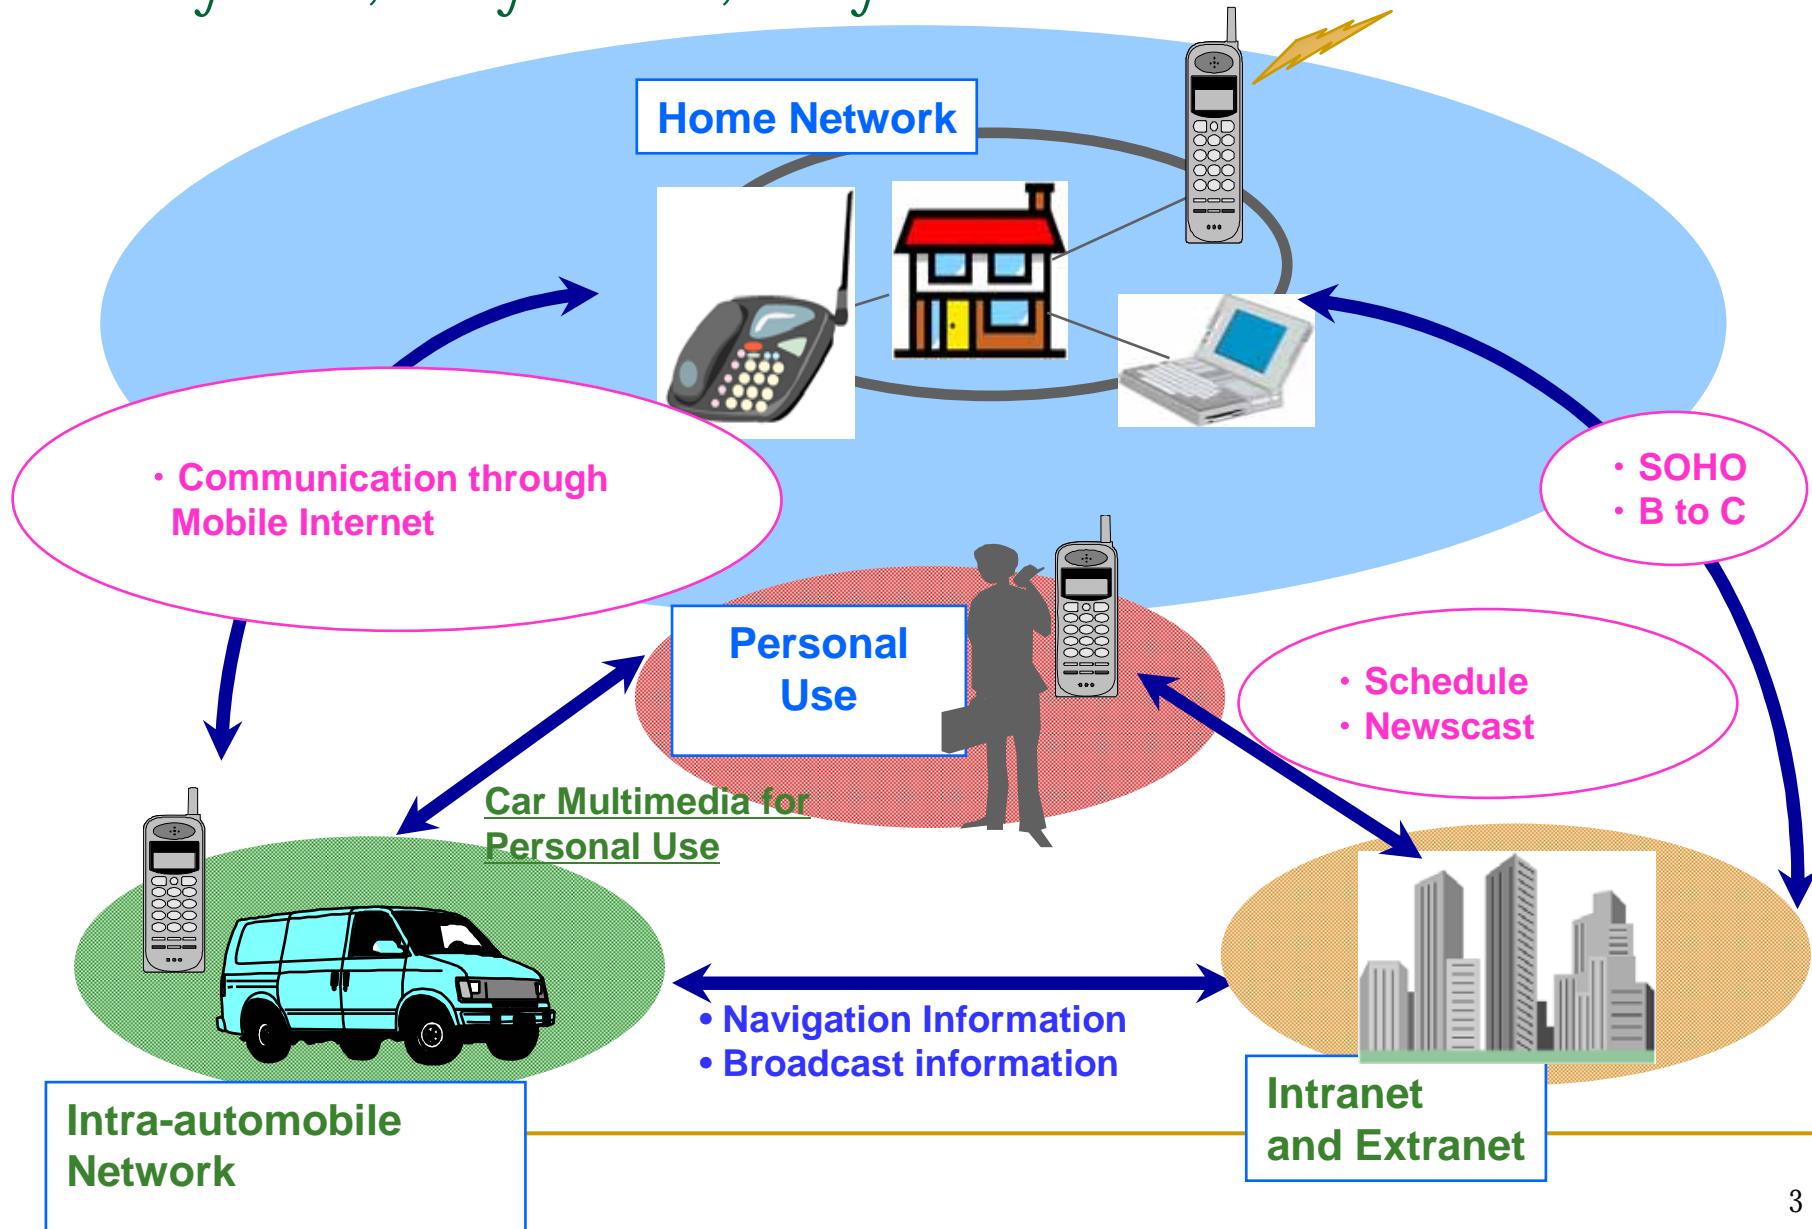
Home Network

・Communication through Mobile Internet

・SOHO
・B to C

Personal Use

・Schedule
・Newscast

Car Multimedia for Personal Use

• Navigation Information
• Broadcast information

Intra-automobile Network

Intranet and Extranet

3